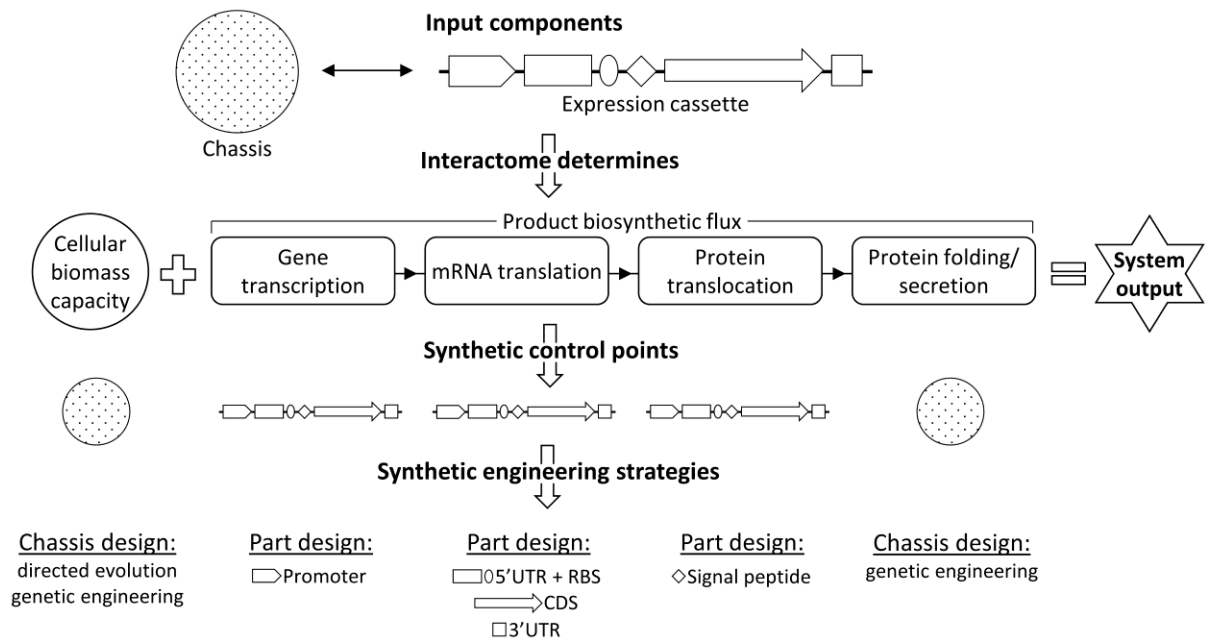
Input components

Chassis

Expression cassette

Interactome determines

Product biosynthetic flux

Cellular biomass capacity

Gene transcription

mRNA translation

Protein translocation

Protein folding/ secretion

System output

Synthetic control points

Synthetic engineering strategies

Chassis design:
directed evolution
genetic engineering

Part design:
Promoter

Part design:
5'UTR + RBS
CDS
3'UTR

Part design:
◇Signal peptide

Chassis design:
genetic engineering